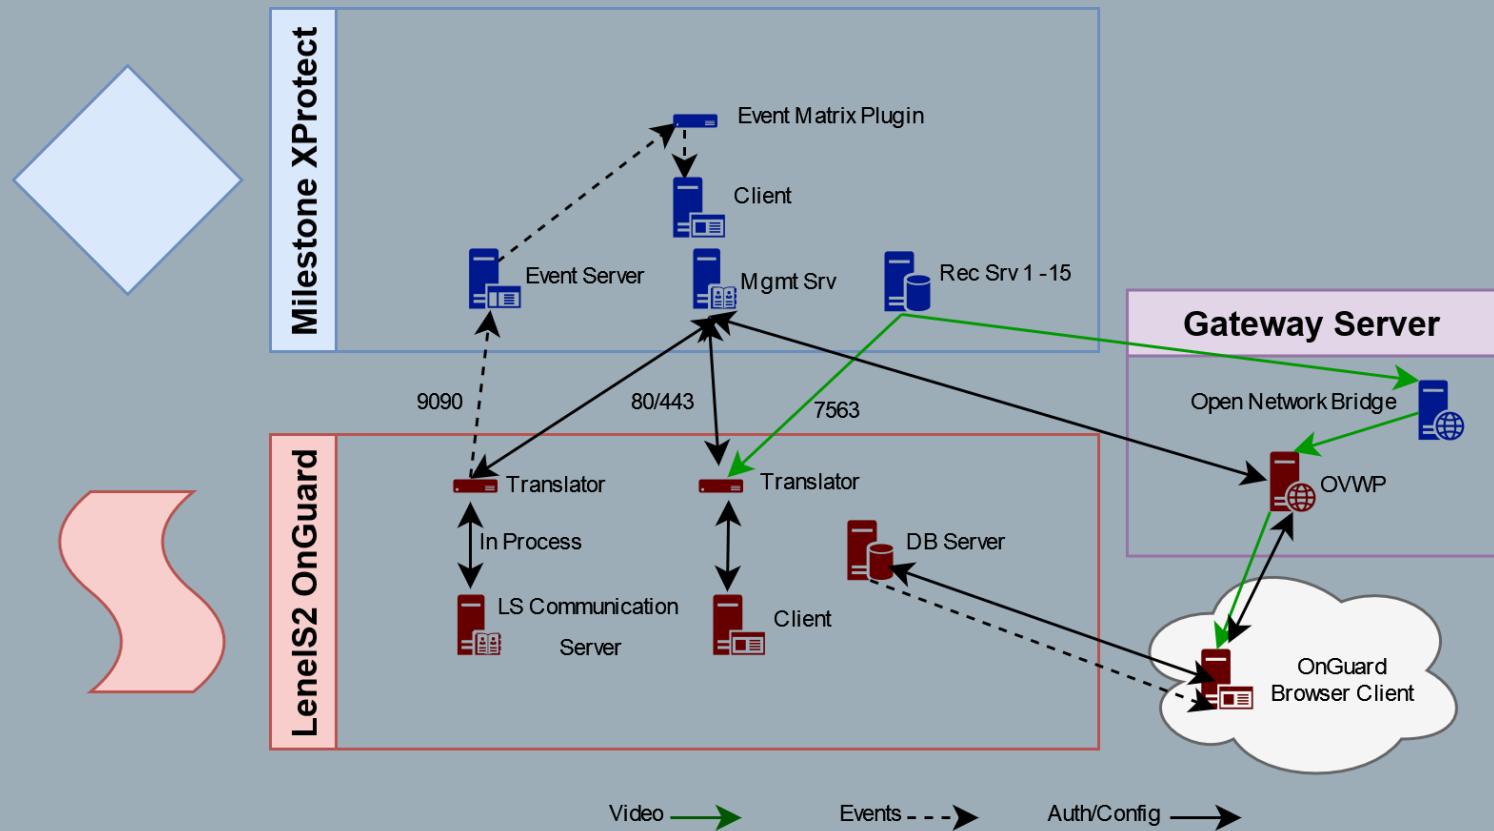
Milestone XProtect

Event Matrix Plugin

Client

Event Server

Mgmt Srv

Rec Srv 1 -15

Gateway Server

Open Network Bridge

9090

80/443

7563

LenelS2 OnGuard

Translator

Translator

OVWP

In Process

DB Server

LS Communication Server

Client

OnGuard Browser Client

Video

Events

Auth/Config